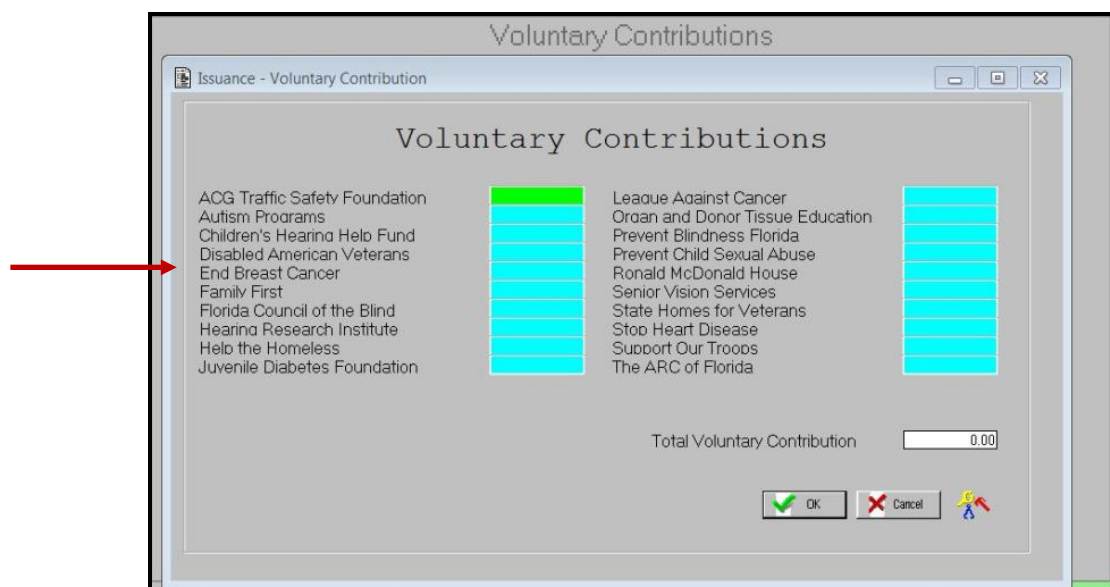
Voluntary Contributions

Issuance - Voluntary Contribution

Voluntary Contributions

ACG Traffic Safety Foundation
Autism Programs
Children's Hearing Help Fund
Disabled American Veterans
End Breast Cancer
Family First
Florida Council of the Blind
Hearing Research Institute
Help the Homeless
Juvenile Diabetes Foundation

League Against Cancer
Organ and Donor Tissue Education
Prevent Blindness Florida
Prevent Child Sexual Abuse
Ronald McDonald House
Senior Vision Services
State Homes for Veterans
Stop Heart Disease
Support Our Troops
The ARC of Florida

Total Voluntary Contribution 0.00

OK Cancel